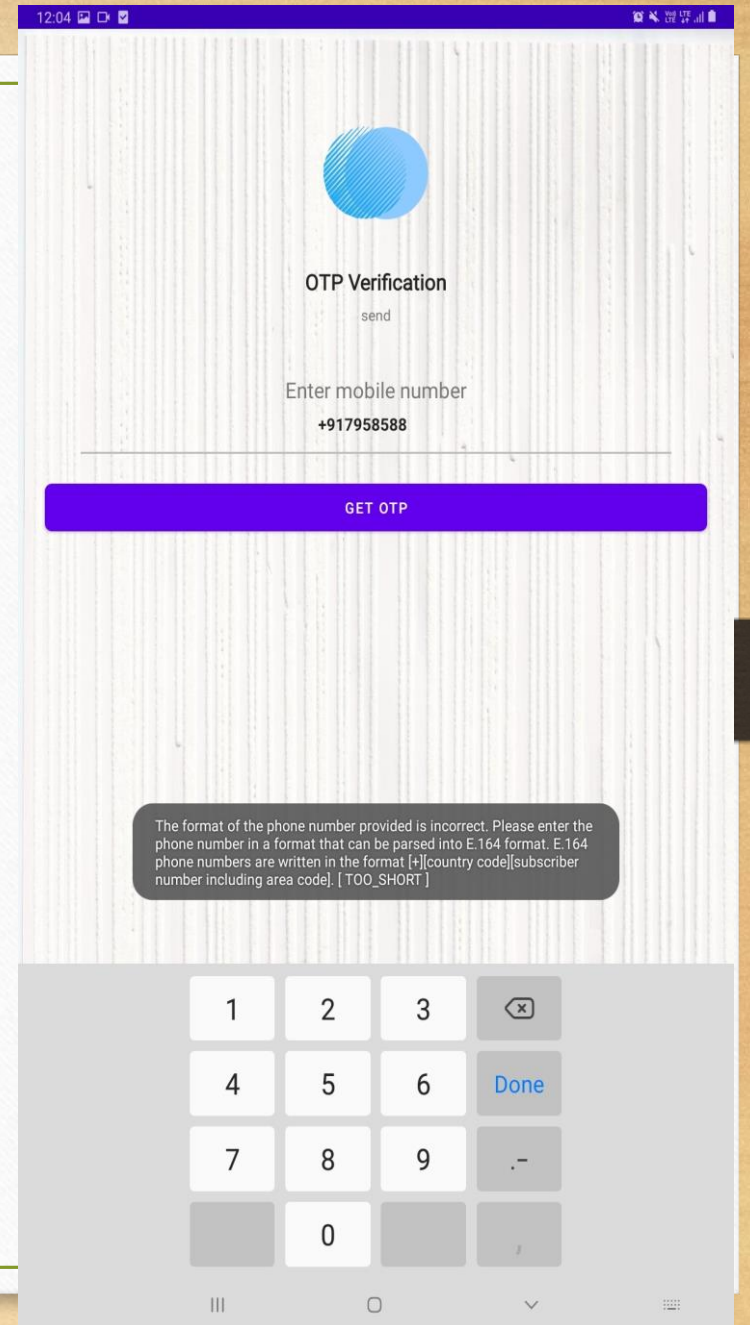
12:04

OTP Verification

send

Enter mobile number

+917958588

GET OTP

The format of the phone number provided is incorrect. Please enter the phone number in a format that can be parsed into E.164 format. E.164 phone numbers are written in the format [+][country code][subscriber number including area code]. [ TOO_SHORT ]

1 2 3
4 5 6 Done
7 8 9 .-
0 ,